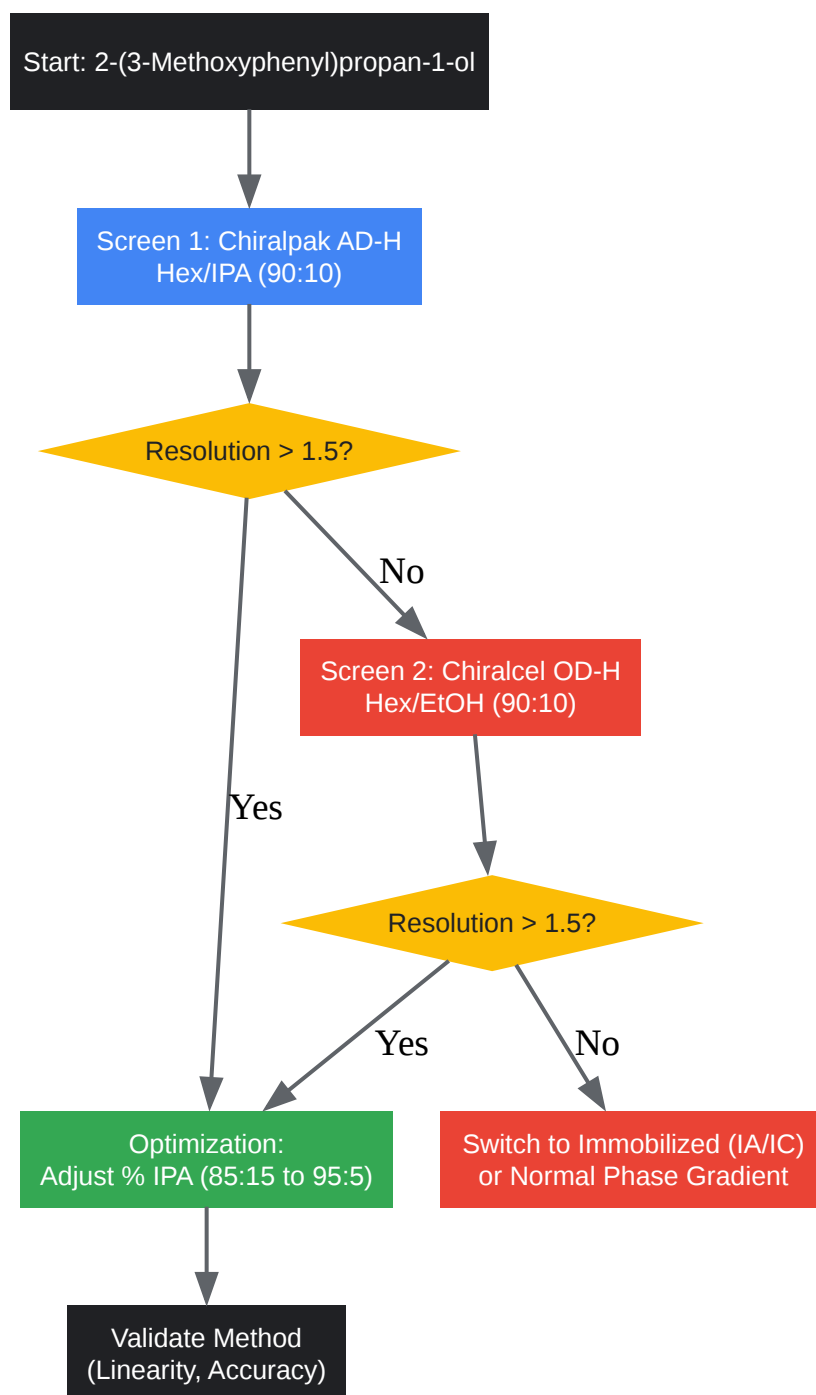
Start: 2-(3-Methoxyphenyl)propan-1-ol

Screen 1: Chiralpak AD-H
Hex/IPA (90:10)

Resolution > 1.5?

No

Screen 2: Chiralcel OD-H
Hex/EtOH (90:10)

Yes

Resolution > 1.5?

Yes

No

Optimization:
Adjust % IPA (85:15 to 95:5)

Switch to Immobilized (IA/IC)
or Normal Phase Gradient

Validate Method
(Linearity, Accuracy)